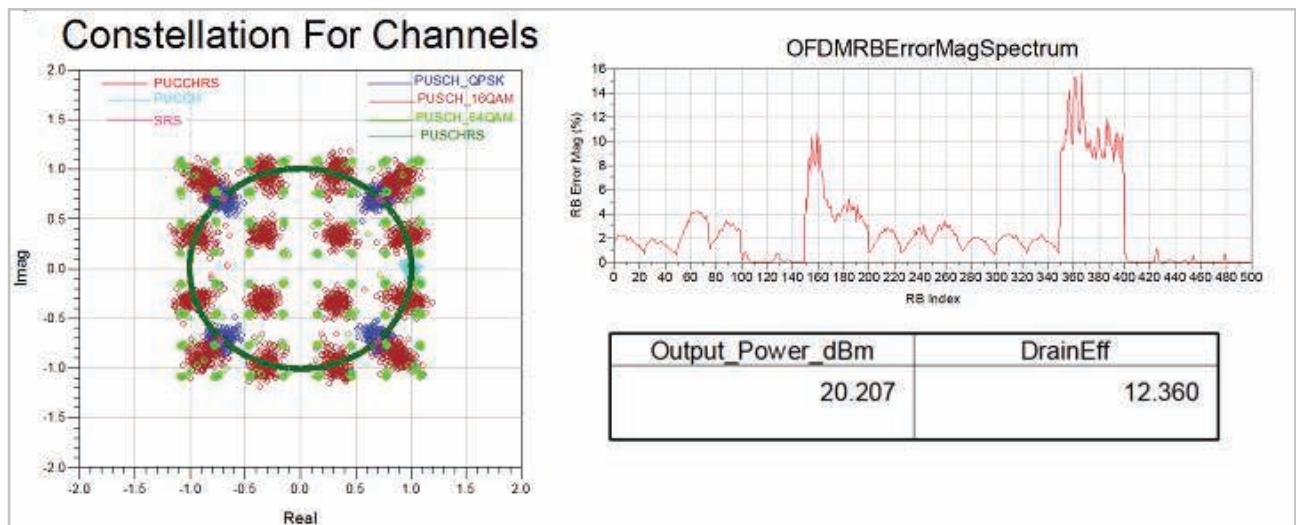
Constellation For Channels

PUCCHRS
PUCCH
SRS
PUSCH_QPSK
PUSCH_16QAM
PUSCH_64QAM
PUSCHRS

2.0
1.5
1.0
0.5
0.0
-0.5
-1.0
-1.5
-2.0

Imag

-2.0 -1.5 -1.0 -0.5 0.0 0.5 1.0 1.5 2.0

Real

OFDMRBErrorMagSpectrum

RB Error Mag (%)

16
14
12
10
8
6
4
2
0

0 20 40 60 80 100 120 140 160 180 200 220 240 260 280 300 320 340 360 380 400 420 440 460 480 500

RB Index

| Output_Power_dBm | DrainEff |
|---|---|
| 20.207 | 12.360 |